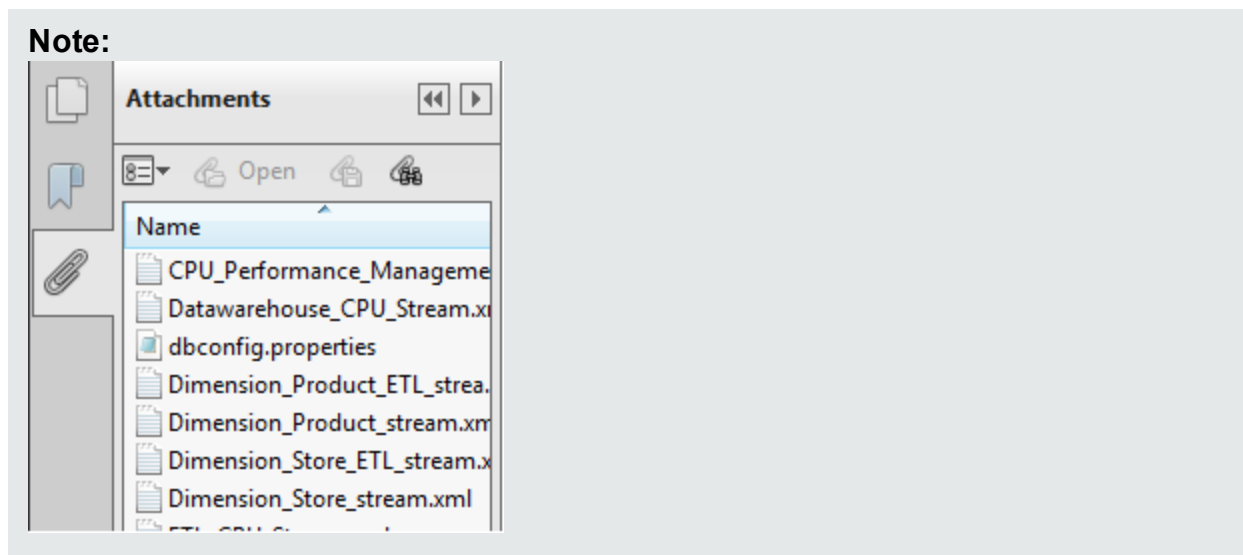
Note:

Attachments

Open

Name

CPU_Performance_Manageme

Datawarehouse_CPU_Stream.x

dbconfig.properties

Dimension_Product_ETL_strea.

Dimension_Product_stream.xm

Dimension_Store_ETL_stream.x

Dimension_Store_stream.xml

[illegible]